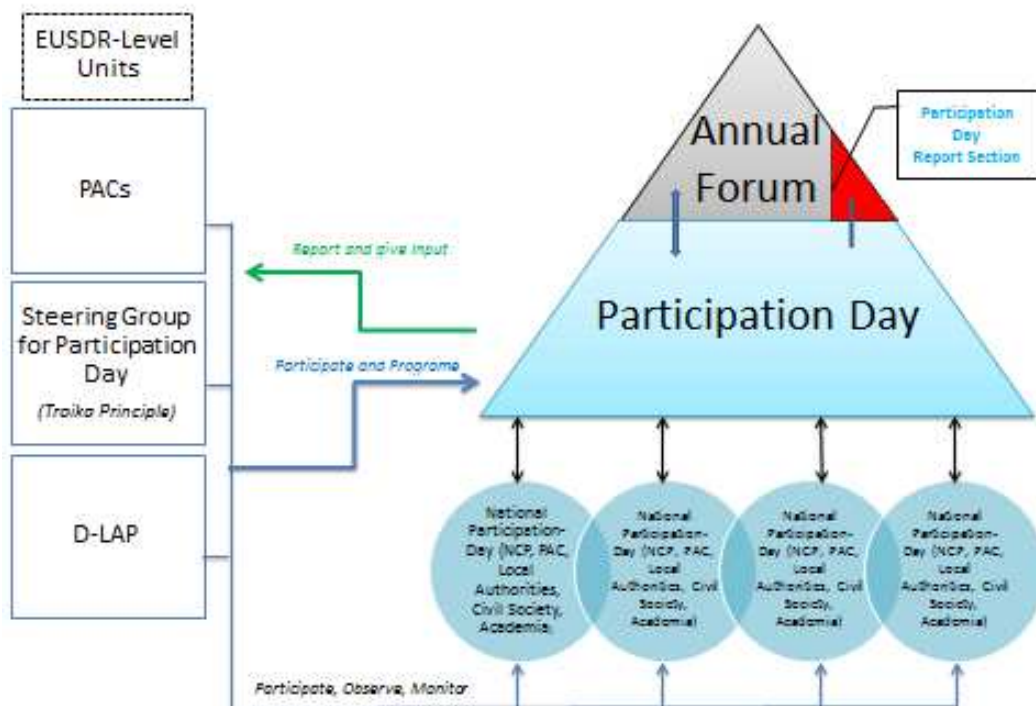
EUSDR-Level Units

PACs

Steering Group for Participation Day

(Troika Principle)

D-LAP

Report and give input

Participate and Programe

Annual Forum

Participation Day Report Section

Participation Day

National Participation-Day (NCP, PAC, Local Authorities, Civil Society, Academia)

National Participation-Day (NCP, PAC, Local Authorities, Civil Society, Academia)

National Participation-Day (NCP, PAC, Local Authorities, Civil Society, Academia)

National Participation-Day (NCP, PAC, Local Authorities, Civil Society, Academia)

Participate, Observe, Monitor